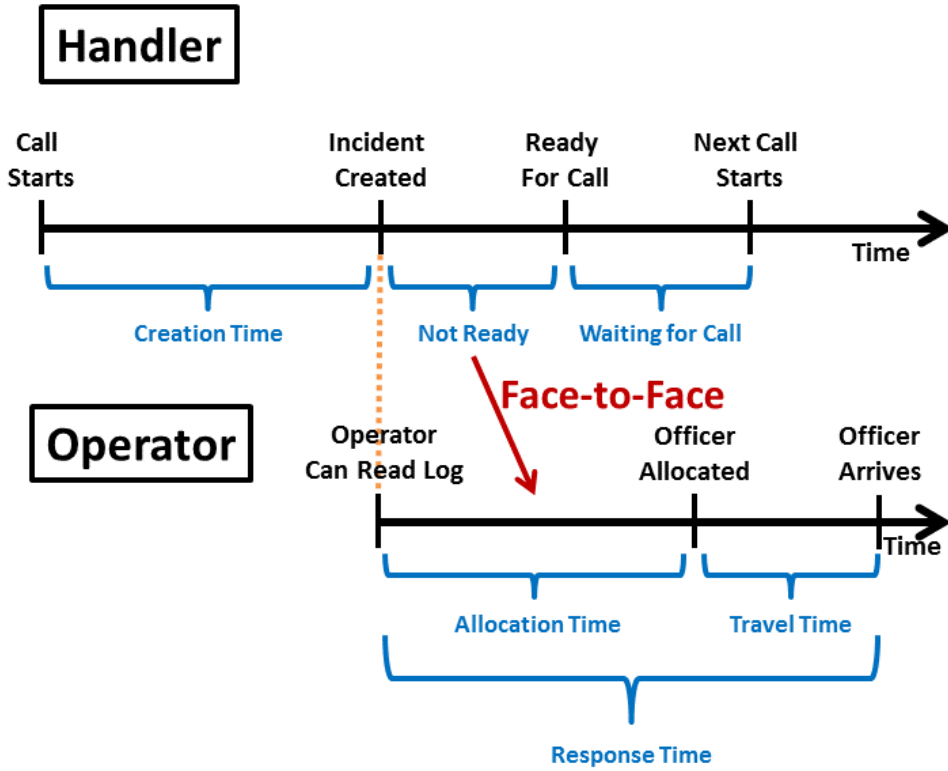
Handler

Call Starts

Incident Created

Ready For Call

Next Call Starts

Time

Creation Time

Not Ready

Waiting for Call

Face-to-Face

Operator

Operator Can Read Log

Officer Allocated

Officer Arrives

Time

Allocation Time

Travel Time

Response Time